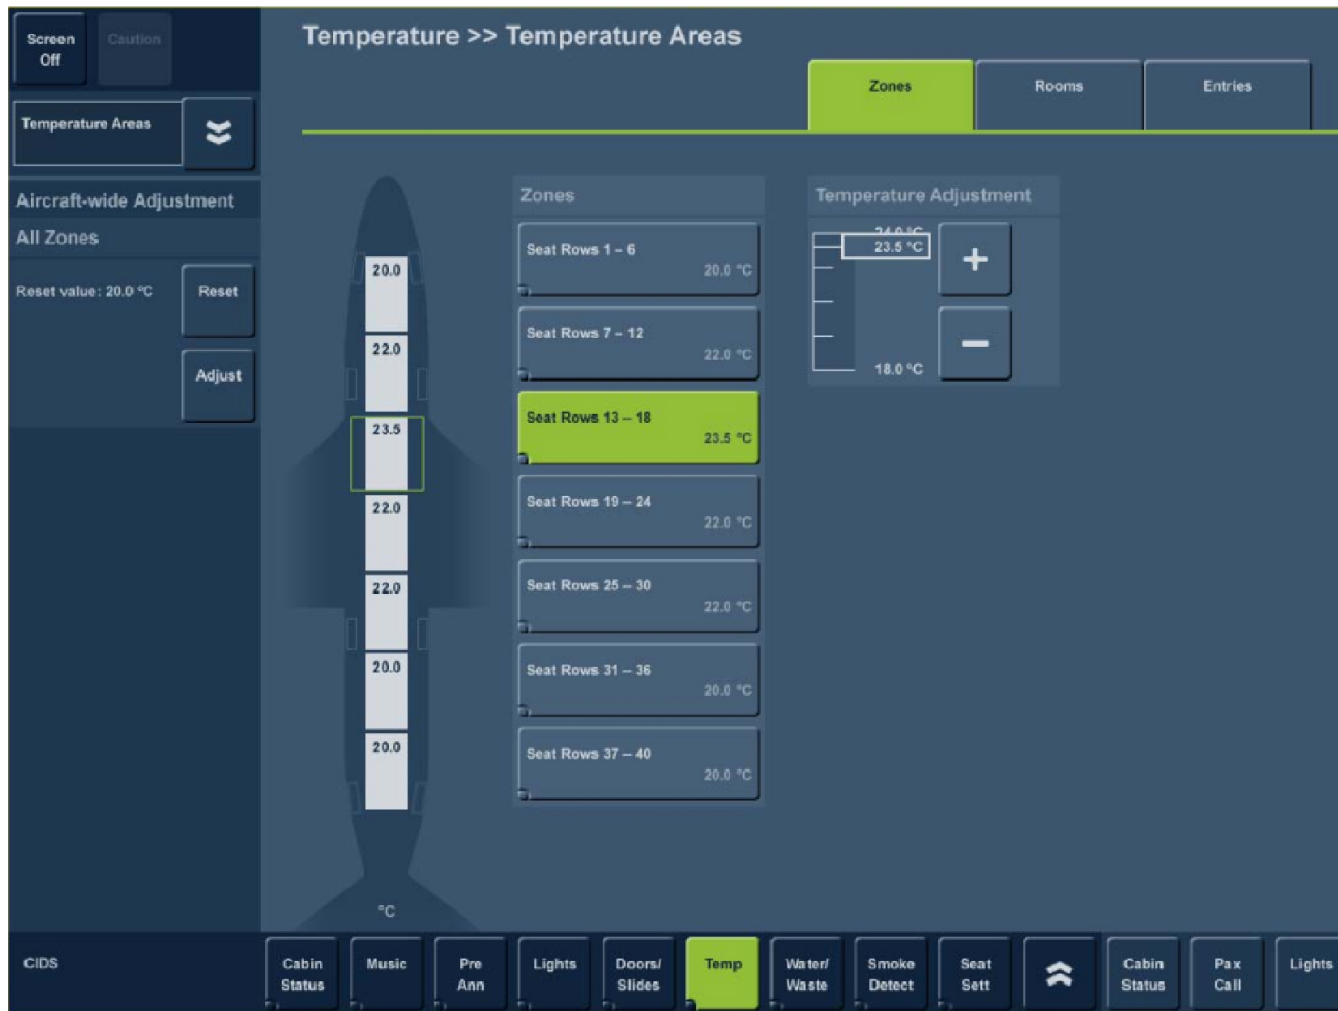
Screen Off

Caution

Temperature Areas

Aircraft-wide Adjustment

All Zones

Reset value : 20.0 °C

Reset

Adjust

Temperature >> Temperature Areas

Zones

Rooms

Entries

20.0

22.0

23.5

22.0

22.0

20.0

20.0

°C

Zones

Seat Rows 1 – 6
20.0 °C

Seat Rows 7 – 12
22.0 °C

Seat Rows 13 – 18
23.5 °C

Seat Rows 19 – 24
22.0 °C

Seat Rows 25 – 30
22.0 °C

Seat Rows 31 – 36
20.0 °C

Seat Rows 37 – 40
20.0 °C

Temperature Adjustment

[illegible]

23.5 °C

18.0 °C

+

−

CIDS

Cabin Status

Music

Pre Ann

Lights

Doors/ Slides

Temp

Water/ Waste

Smoke Detect

Seat Sett

Cabin Status

Pax Call

Lights